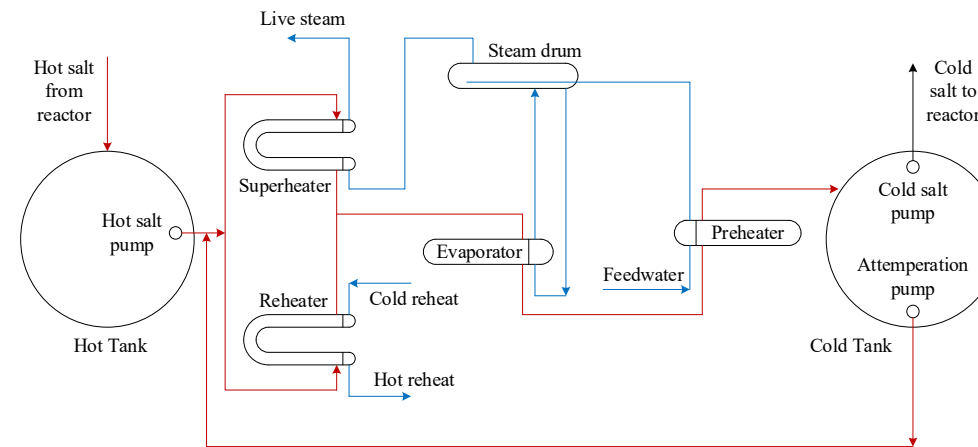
Live steam

Steam drum

Hot salt from reactor

Cold salt to reactor

Superheater

Hot salt pump

Evaporator

Preheater

Cold salt pump

Feedwater

Attemperation pump

Reheater

Cold reheat

Hot Tank

Cold Tank

Hot reheat